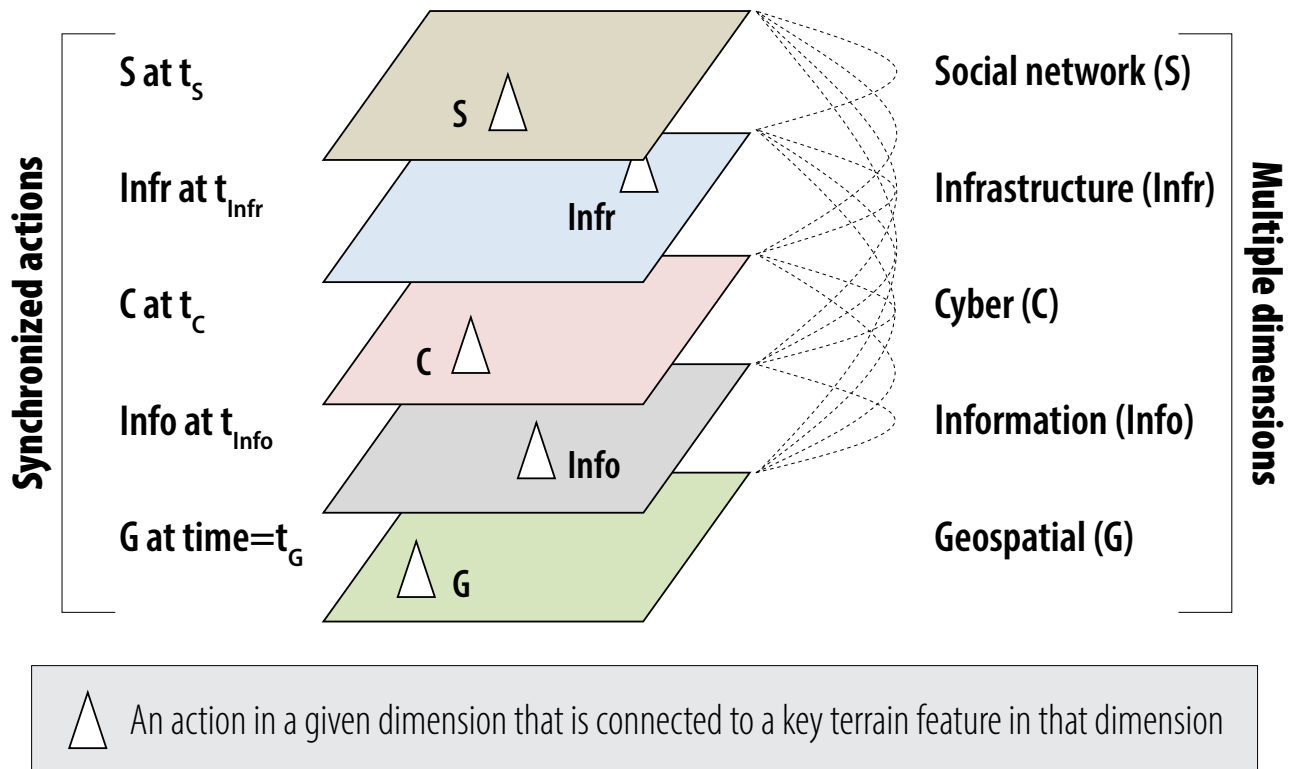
Synchronized actions

S at $t_S$

Infr at $t_{Infr}$

C at $t_C$

Info at $t_{Info}$

G at time=$t_G$

S

Infr

C

Info

G

Social network (S)

Infrastructure (Infr)

Cyber (C)

Information (Info)

Geospatial (G)

Multiple dimensions

An action in a given dimension that is connected to a key terrain feature in that dimension